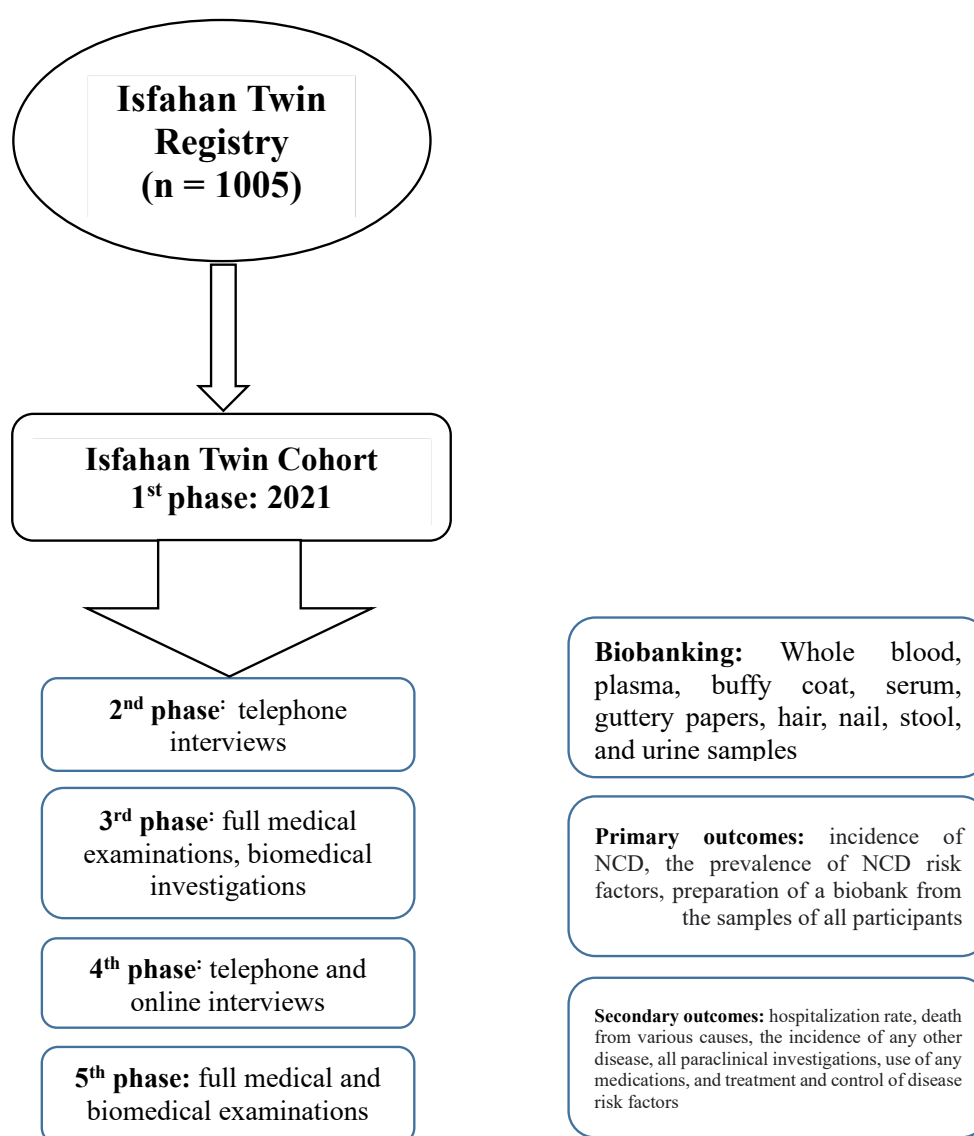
Isfahan Twin Registry (n = 1005)

Isfahan Twin Cohort
1$^{st}$ phase: 2021

2$^{nd}$ phase: telephone interviews

3$^{rd}$ phase: full medical examinations, biomedical investigations

4$^{th}$ phase: telephone and online interviews

5$^{th}$ phase: full medical and biomedical examinations

Biobanking: Whole blood, plasma, buffy coat, serum, guttery papers, hair, nail, stool, and urine samples

Primary outcomes: incidence of NCD, the prevalence of NCD risk factors, preparation of a biobank from the samples of all participants

Secondary outcomes: hospitalization rate, death from various causes, the incidence of any other disease, all paraclinical investigations, use of any medications, and treatment and control of disease risk factors